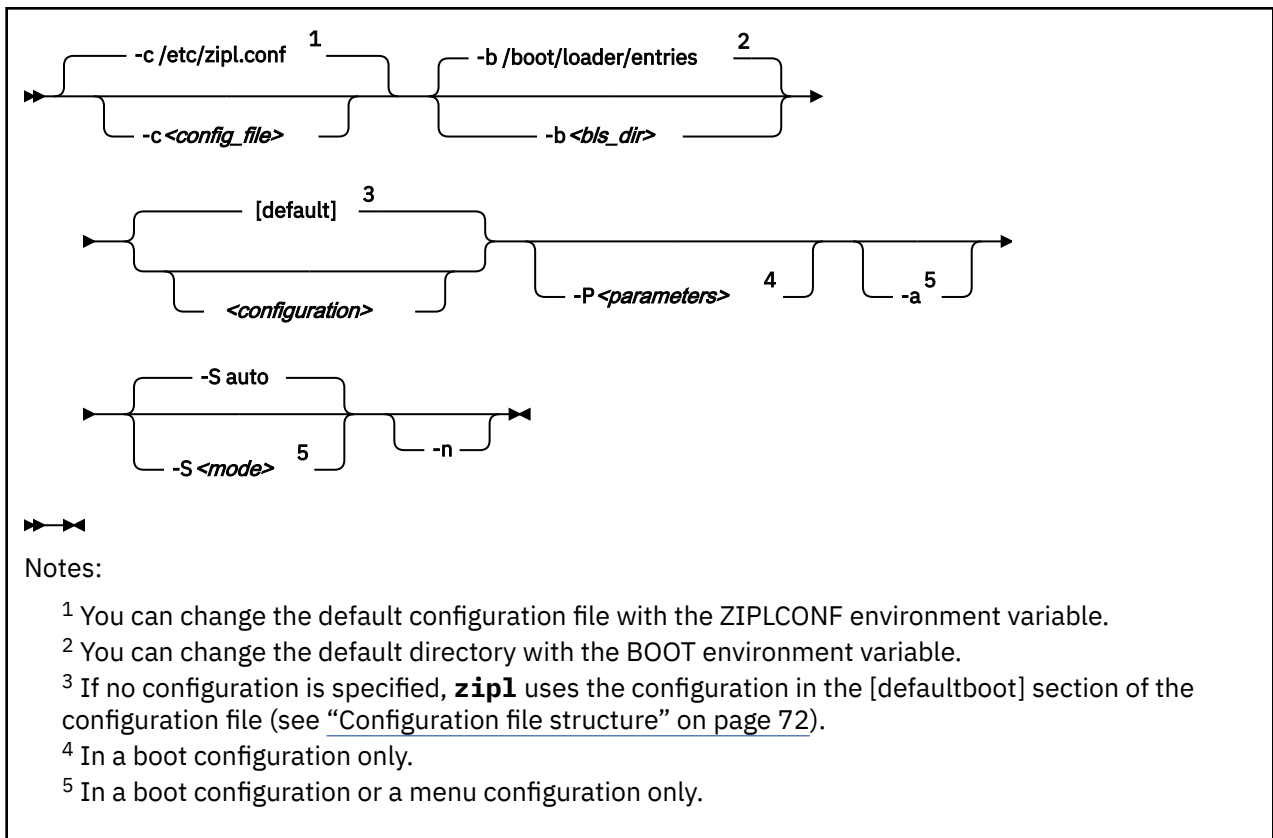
-c /etc/zipl.conf 1

-c <config_file>

-b /boot/loader/entries 2

-b <bls_dir>

[default] 3

<configuration>

-P <parameters> 4

-a 5

-S auto

-S <mode> 5

-n

Notes:

$^1$ You can change the default configuration file with the ZIPLCONF environment variable.

$^2$ You can change the default directory with the BOOT environment variable.

$^3$ If no configuration is specified, **zipl** uses the configuration in the [defaultboot] section of the configuration file (see "Configuration file structure" on page 72).

$^4$ In a boot configuration only.

$^5$ In a boot configuration or a menu configuration only.